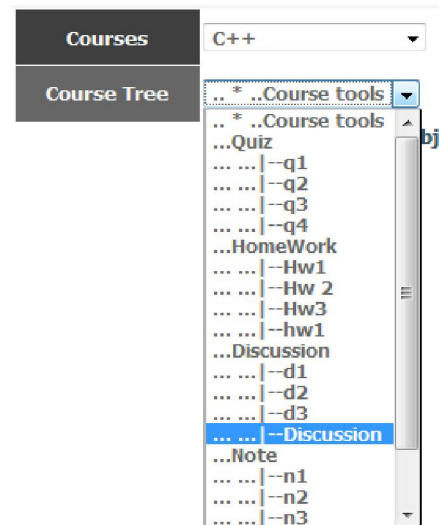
Courses
C++

Course Tree
.. * ..Course tools

.. * ..Course tools
...Quiz
... ...|--q1
... ...|--q2
... ...|--q3
... ...|--q4
...HomeWork
... ...|--Hw1
... ...|--Hw 2
... ...|--Hw3
... ...|--hw1
...Discussion
... ...|--d1
... ...|--d2
... ...|--d3
... ...|--Discussion
...Note
... ...|--n1
... ...|--n2
... ...|--n3

bj